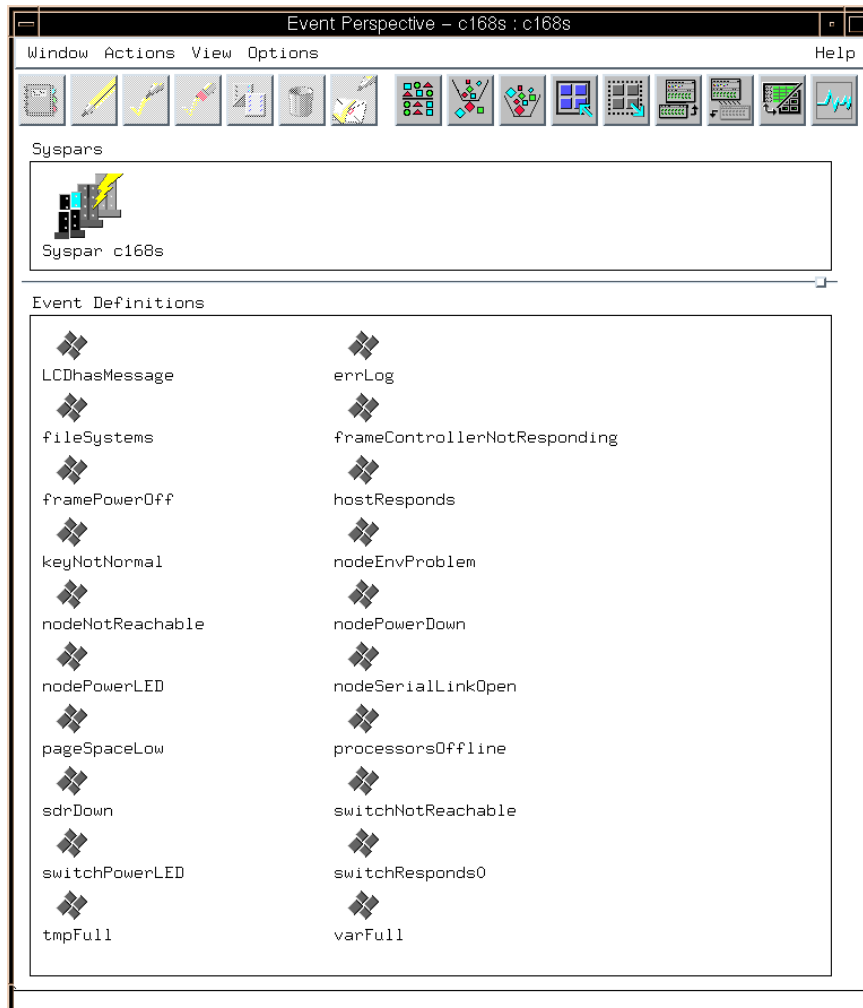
Event Perspective – c168s : c168s

Window Actions View Options Help

Syspars

Syspar c168s

Event Definitions

LCDhasMessage
errLog
fileSystems
frameControllerNotResponding
framePowerOff
hostResponds
keyNotNormal
nodeEnvProblem
nodeNotReachable
nodePowerDown
nodePowerLED
nodeSerialLinkOpen
pageSpaceLow
processorsOffline
sdrDown
switchNotReachable
switchPowerLED
switchResponds0
tmpFull
varFull